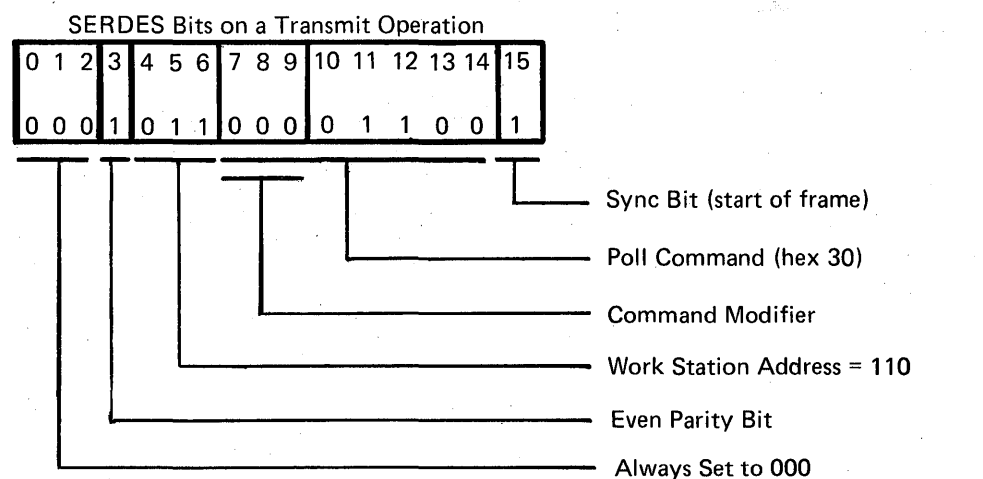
SERDES Bits on a Transmit Operation

| 0 1 2 | 3 | 4 5 6 | 7 8 9 | 10 11 12 13 14 | 15 |
|---|---|---|---|---|---|
| 0 0 0 | 1 | 0 1 1 | 0 0 0 | 0 1 1 0 0 | 1 |

Sync Bit (start of frame)

Poll Command (hex 30)

Command Modifier

Work Station Address = 110

Even Parity Bit

Always Set to 000